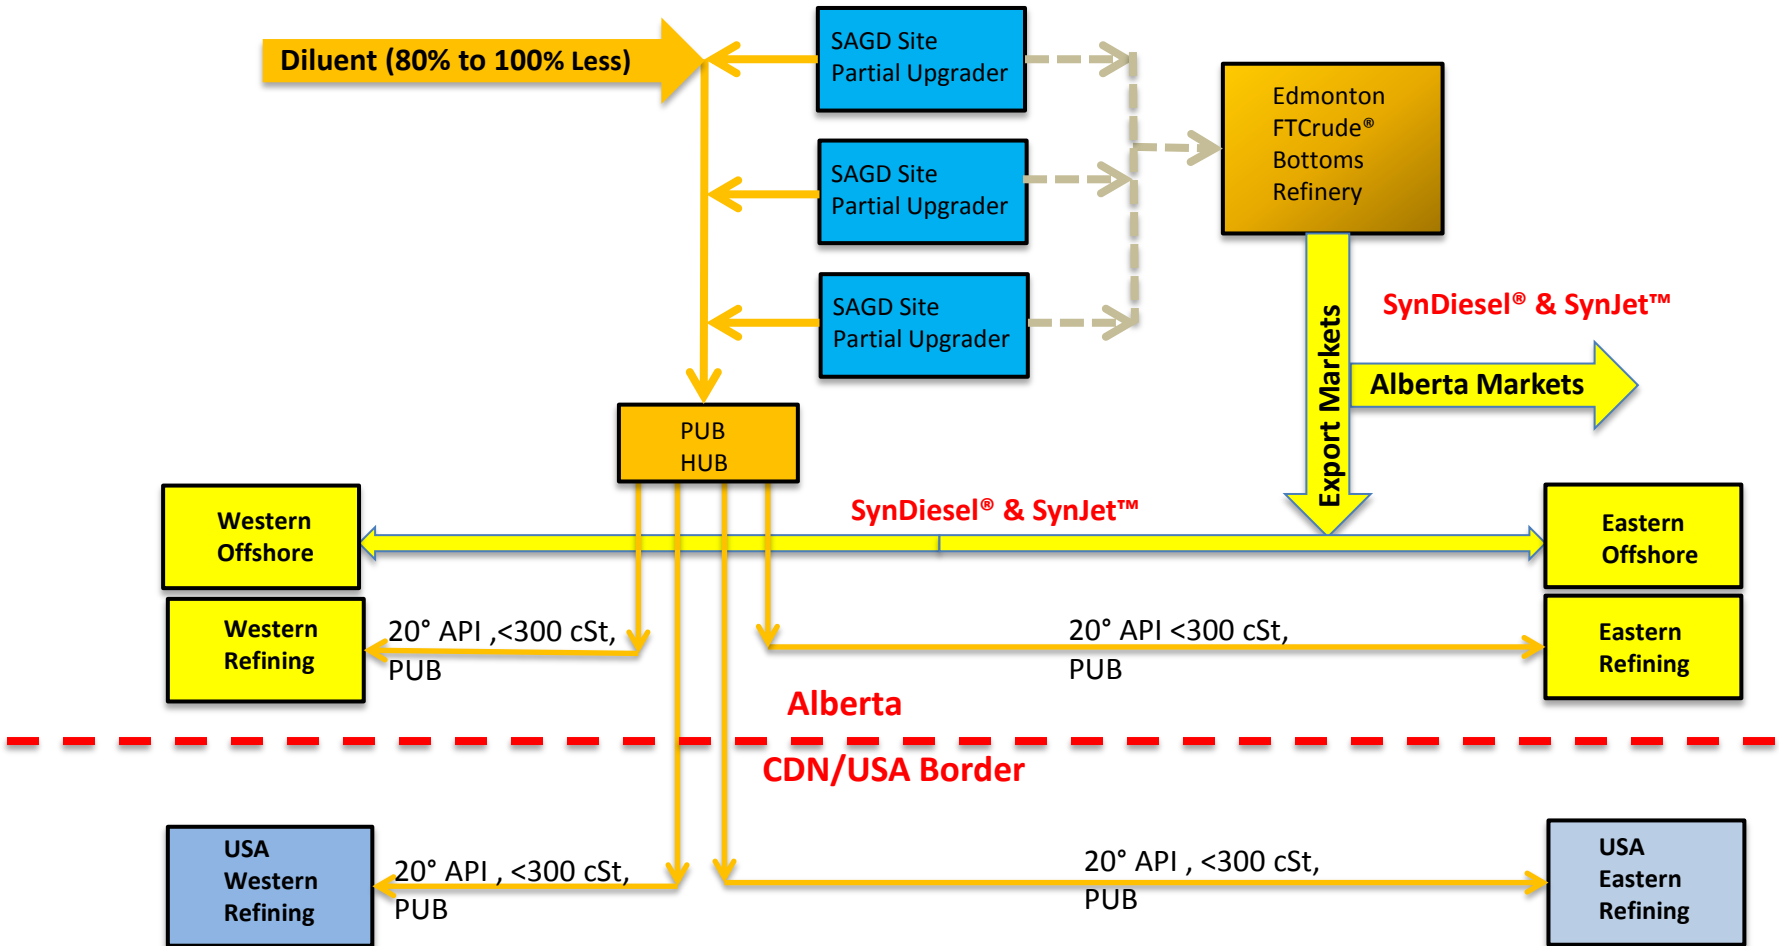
Diluent (80% to 100% Less)

SAGD Site
Partial Upgrader

SAGD Site
Partial Upgrader

SAGD Site
Partial Upgrader

Edmonton
FTCrude®
Bottoms
Refinery

Export Markets

SynDiesel® & SynJet™

Alberta Markets

PUB
HUB

Western
Offshore

SynDiesel® & SynJet™

Eastern
Offshore

Western
Refining

20° API ,<300 cSt,
PUB

20° API <300 cSt,
PUB

Eastern
Refining

Alberta

CDN/USA Border

USA
Western
Refining

20° API , <300 cSt,
PUB

20° API , <300 cSt,
PUB

USA
Eastern
Refining